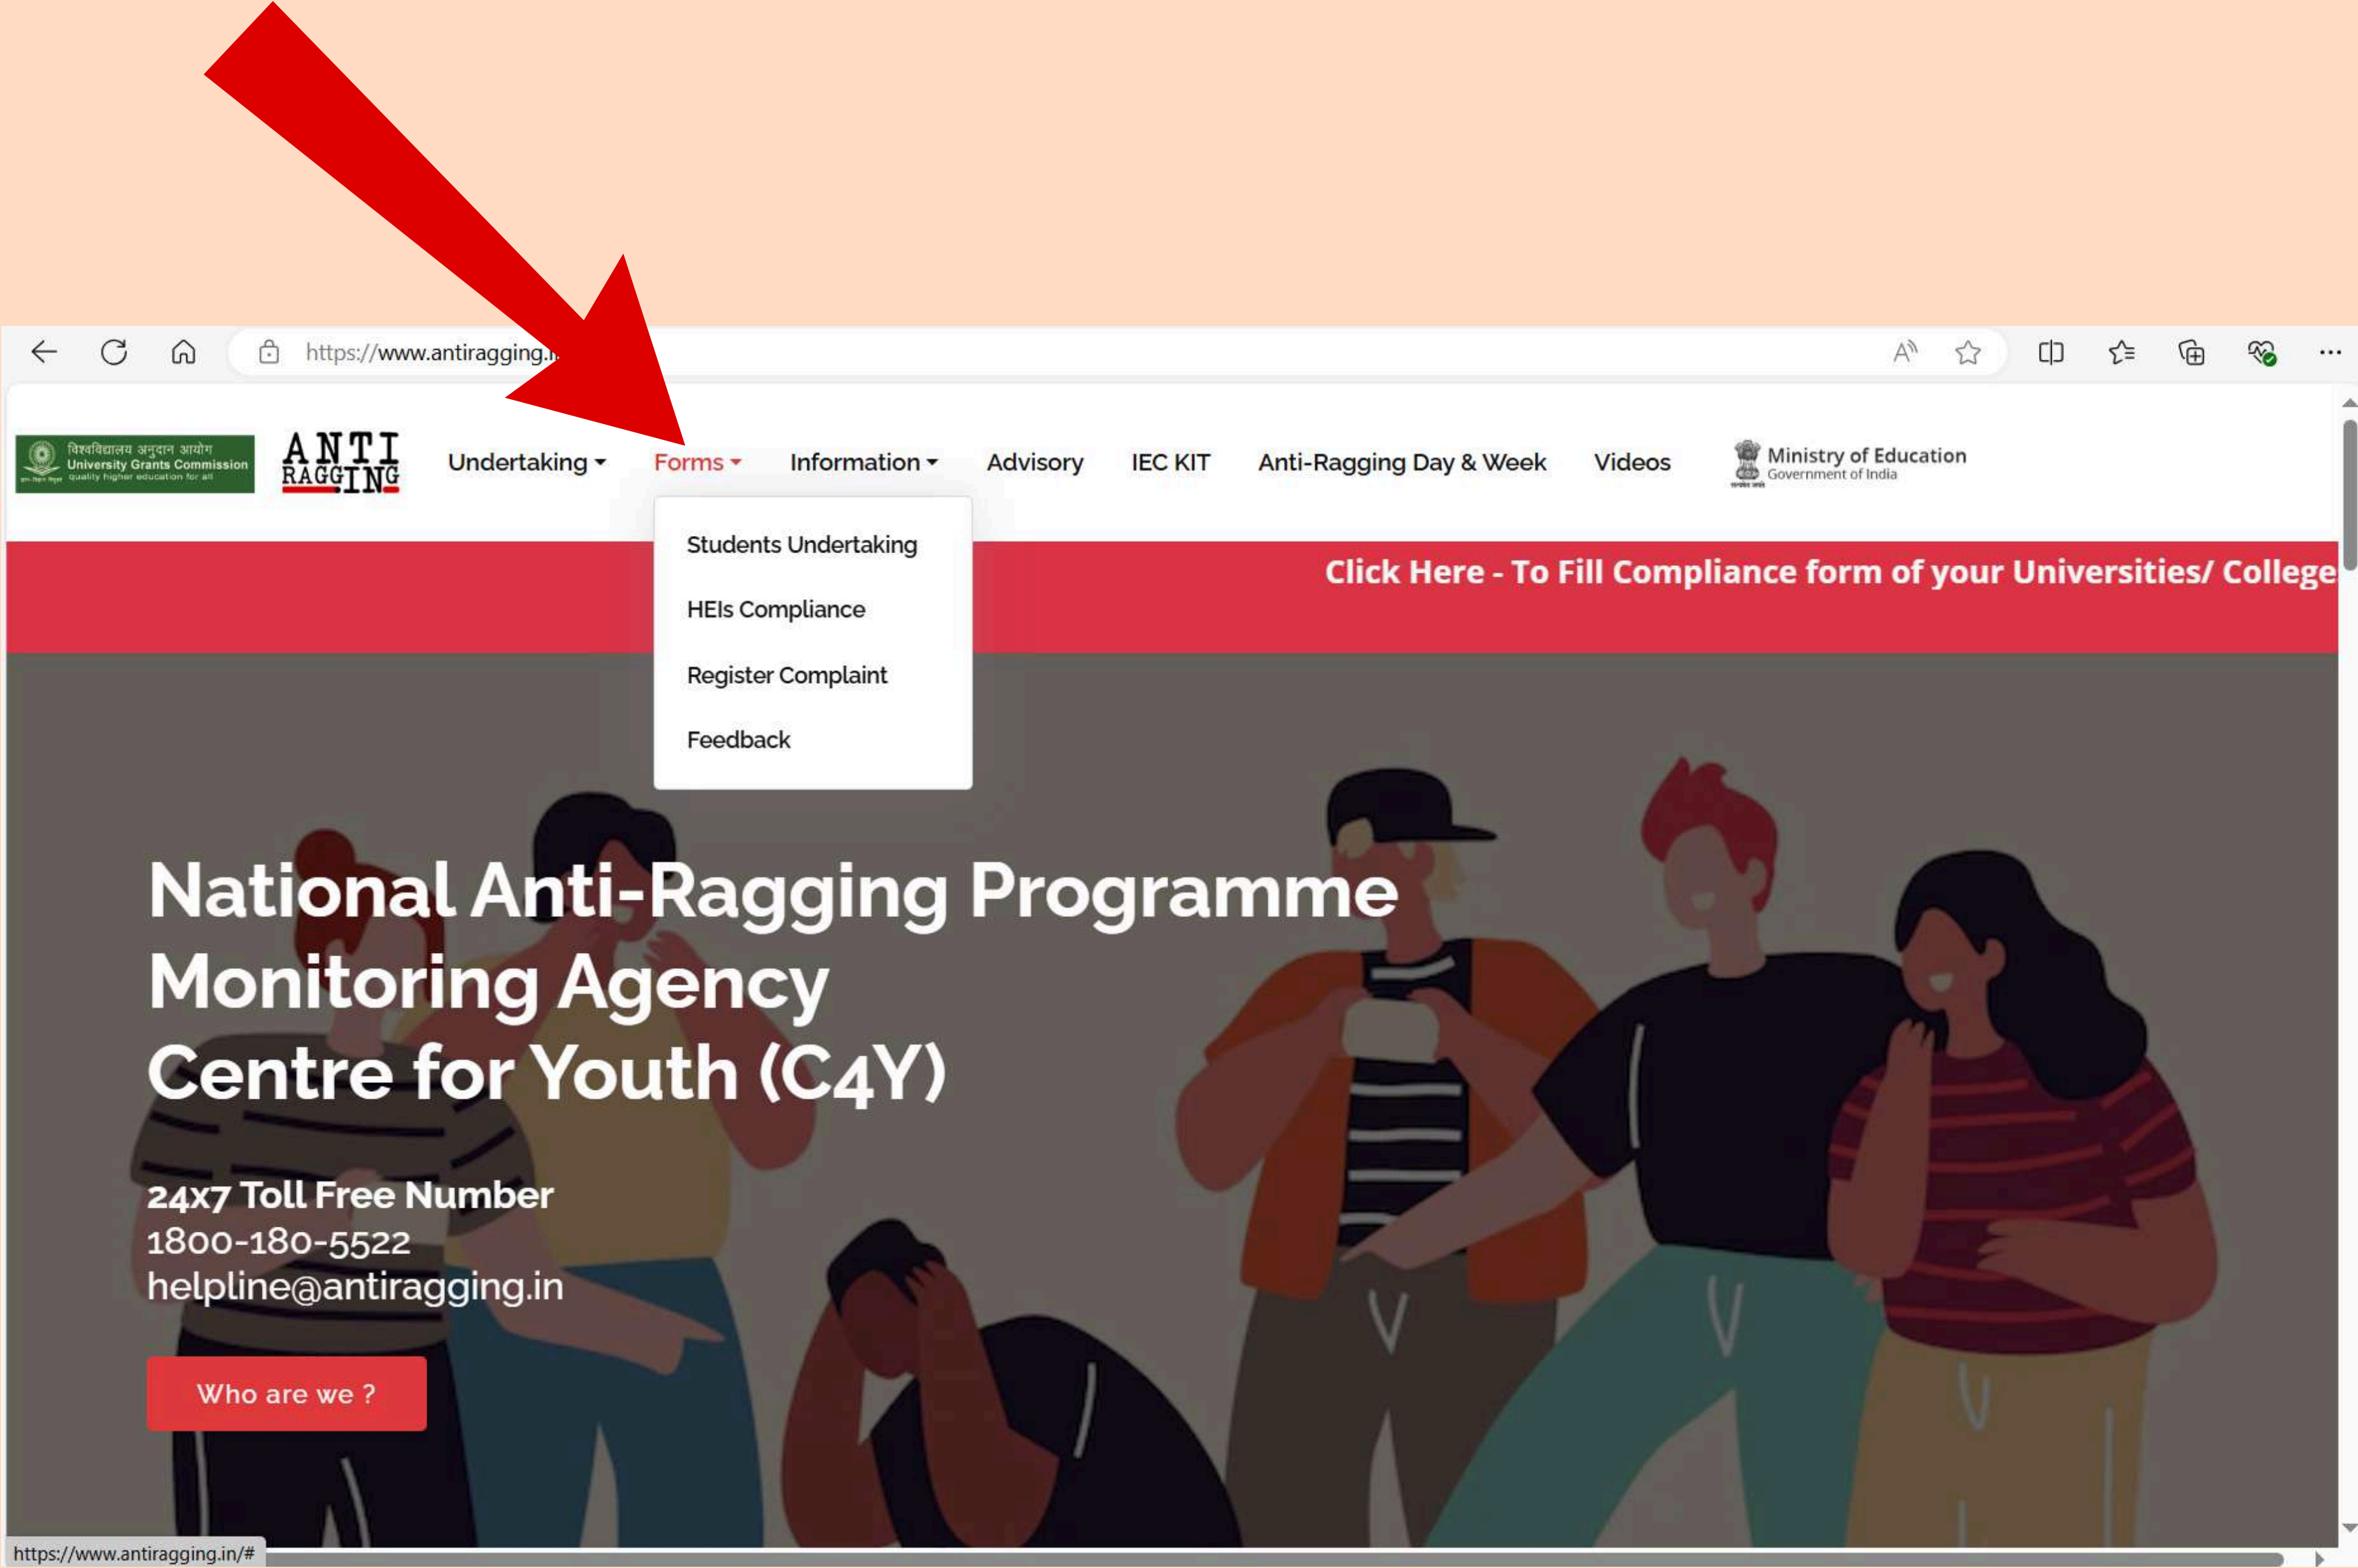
https://www.antiragging.i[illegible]

विश्वविद्यालय अनुदान आयोग
University Grants Commission
quality higher education for all

ANTI RAGGING

Undertaking
Forms
Information
Advisory
IEC KIT
Anti-Ragging Day & Week
Videos

Ministry of Education
Government of India

Students Undertaking
HEIs Compliance
Register Complaint
Feedback

Click Here - To Fill Compliance form of your Universities/ College

National Anti-Ragging Programme
Monitoring Agency
Centre for Youth (C4Y)

24x7 Toll Free Number
1800-180-5522
helpline@antiragging.in

Who are we ?

https://www.antiragging.in/#